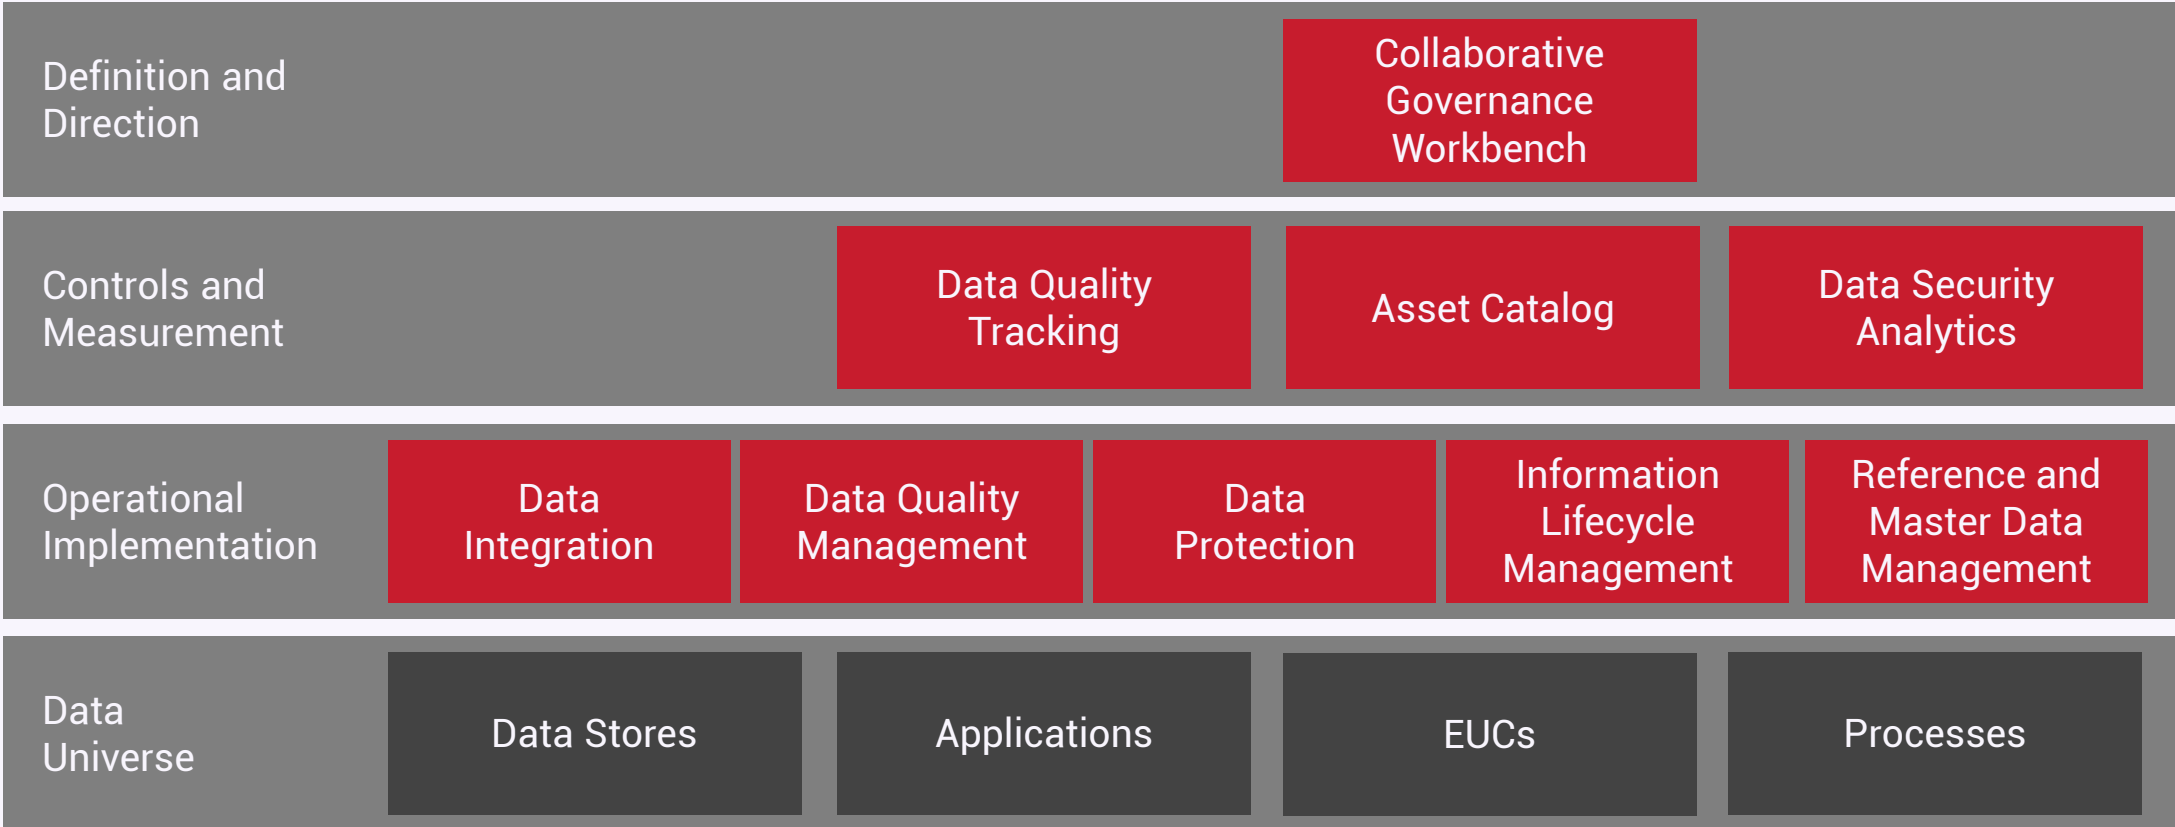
Definition and Direction

Collaborative Governance Workbench

Controls and Measurement

Data Quality Tracking

Asset Catalog

Data Security Analytics

Operational Implementation

Data Integration

Data Quality Management

Data Protection

Information Lifecycle Management

Reference and Master Data Management

Data Universe

Data Stores

Applications

EUCs

Processes